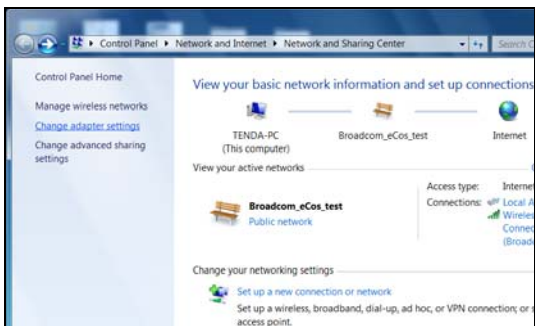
Control Panel ▸ Network and Internet ▸ Network and Sharing Center

Search C

Control Panel Home

Manage wireless networks

Change adapter settings

Change advanced sharing settings

View your basic network information and set up connections

TENDA-PC
(This computer)

Broadcom_eCos_test

Internet

View your active networks

Broadcom_eCos_test
Public network

Access type: Interne

Connections: Local A

Wireles
Connec
(Broad

Change your networking settings

Set up a new connection or network

Set up a wireless, broadband, dial-up, ad hoc, or VPN connection; or s access point.